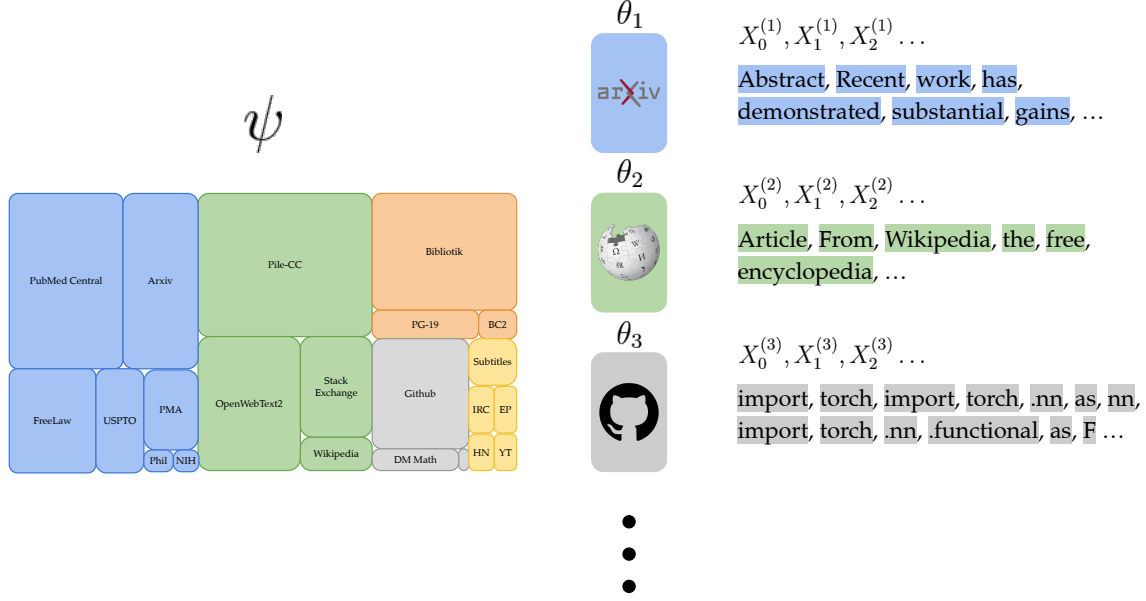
$\psi$

PubMed Central
Arxiv
Pile-CC
Bibliotik
PG-19
BC2
FreeLaw
USPTO
PMA
Phil
NIH
OpenWebText2
Stack Exchange
Wikipedia
Github
DM Math
Subtitles
IRC
EP
HN
YT

$\theta_1$
arXiv
$X_0^{(1)}, X_1^{(1)}, X_2^{(1)} \ldots$
Abstract, Recent, work, has, demonstrated, substantial, gains, …

$\theta_2$
$X_0^{(2)}, X_1^{(2)}, X_2^{(2)} \ldots$
Article, From, Wikipedia, the, free, encyclopedia, …

$\theta_3$
$X_0^{(3)}, X_1^{(3)}, X_2^{(3)} \ldots$
import, torch, import, torch, .nn, as, nn, import, torch, .nn, .functional, as, F …